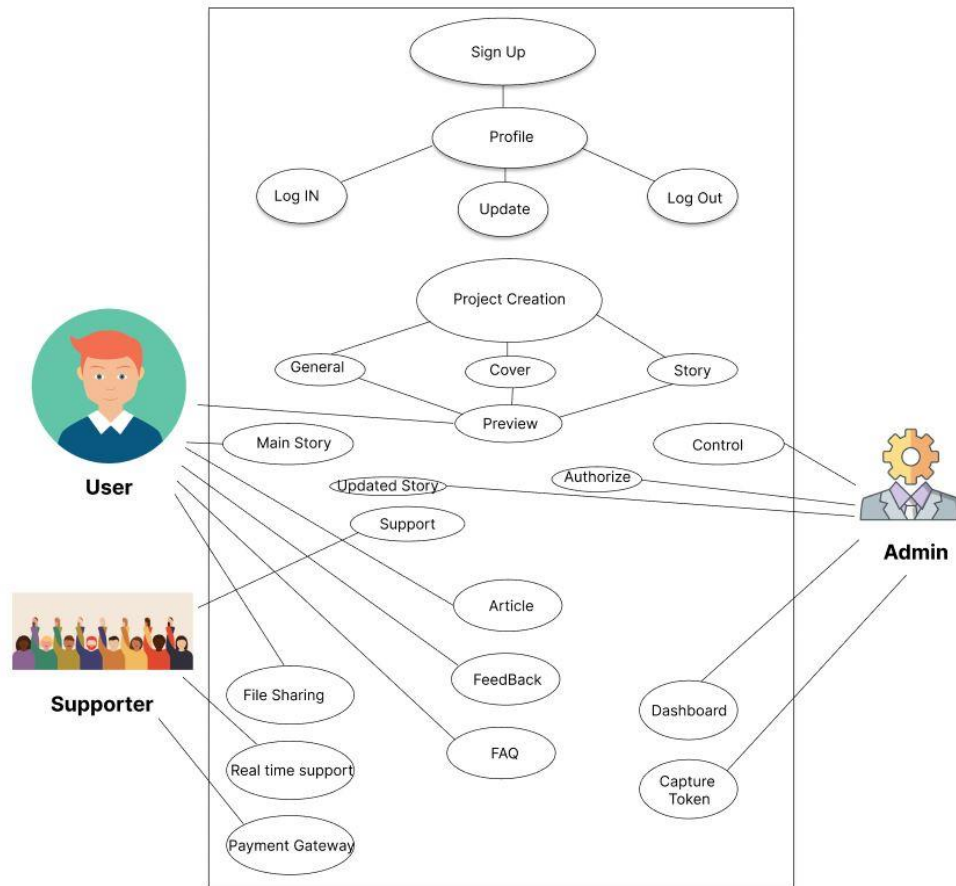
Sign Up

Profile

Log IN

Update

Log Out

Project Creation

General

Cover

Story

Preview

User

Main Story

Control

Updated Story

Authorize

Support

Admin

Article

Supporter

File Sharing

FeedBack

Dashboard

Real time support

FAQ

Capture Token

Payment Gateway